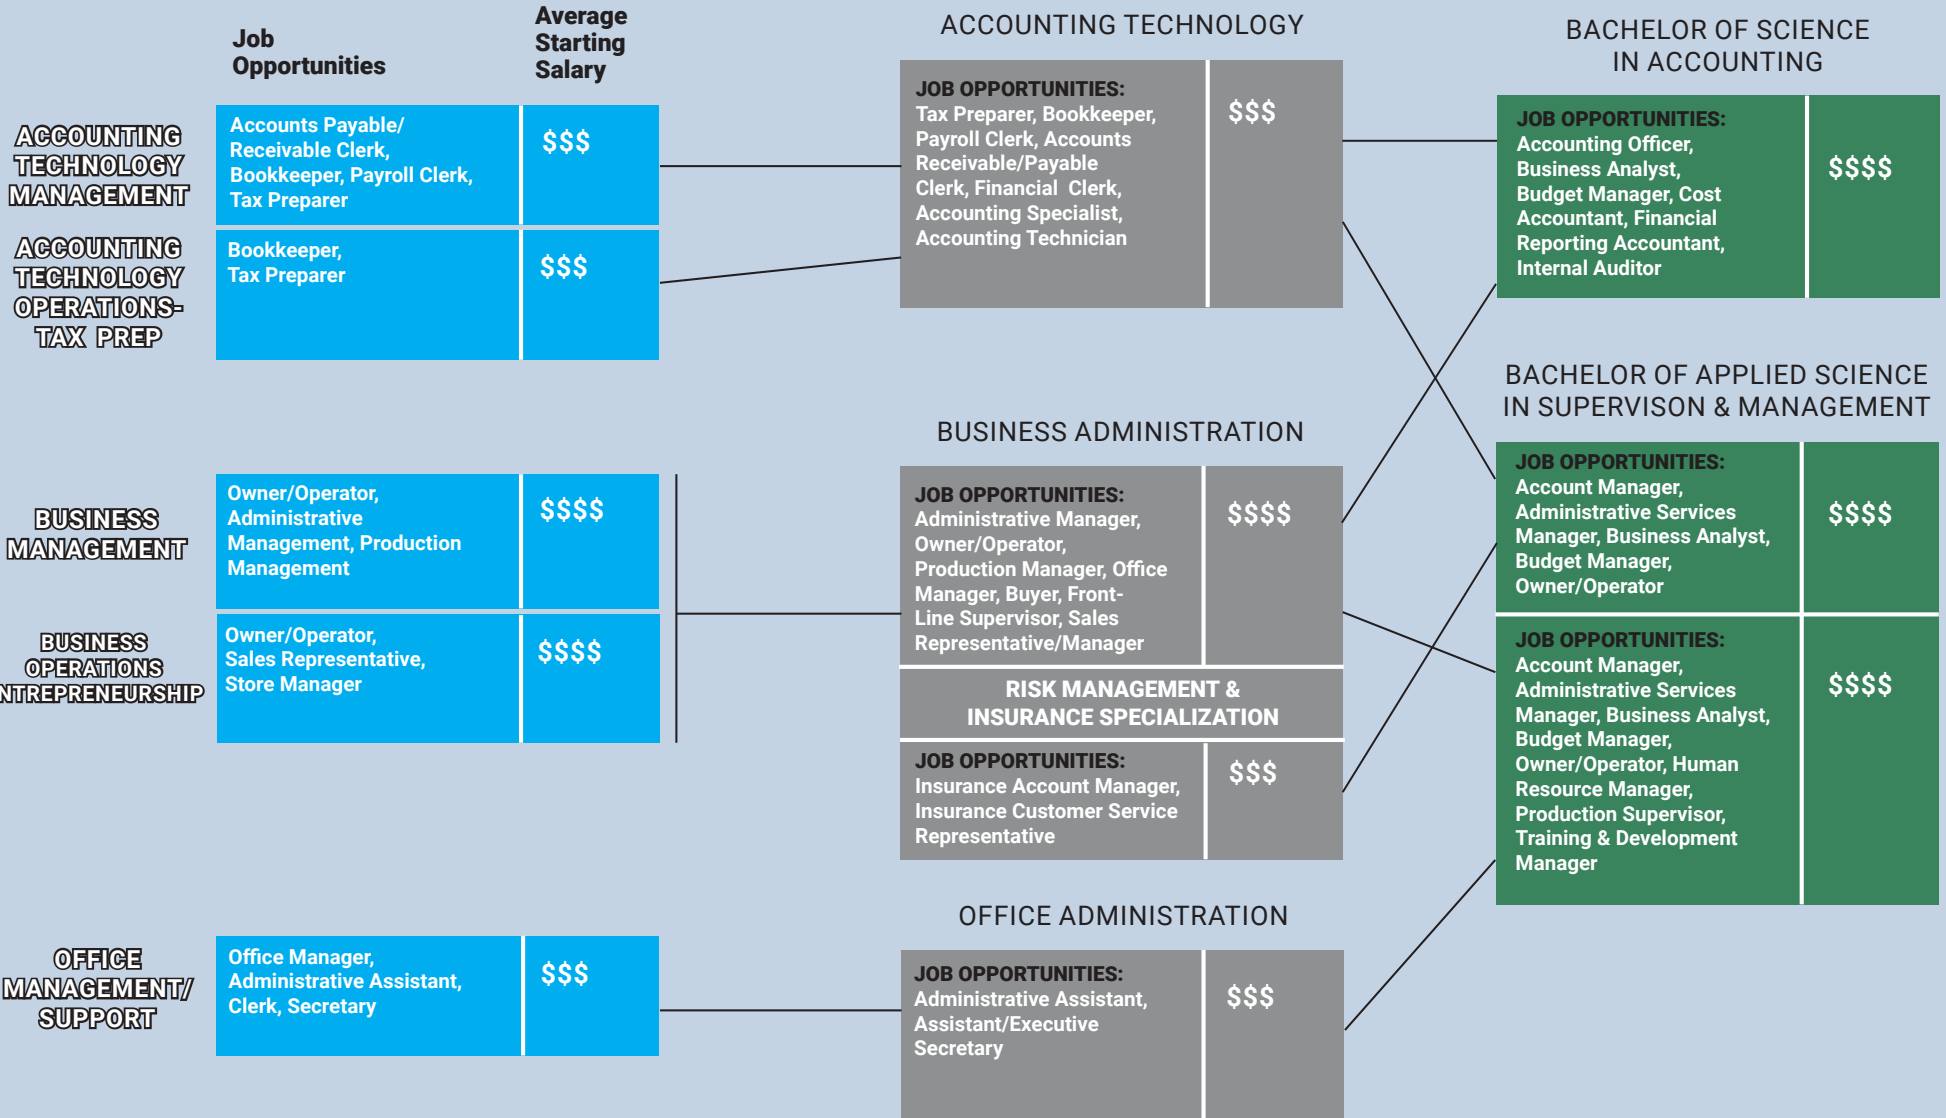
Job Opportunities

Average Starting Salary

ACCOUNTING TECHNOLOGY MANAGEMENT

Accounts Payable/ Receivable Clerk, Bookkeeper, Payroll Clerk, Tax Preparer

$$$

ACCOUNTING TECHNOLOGY OPERATIONS- TAX PREP

Bookkeeper, Tax Preparer

$$$

BUSINESS MANAGEMENT

Owner/Operator, Administrative Management, Production Management

$$$$

BUSINESS OPERATIONS NTREPRENEURSHIP

Owner/Operator, Sales Representative, Store Manager

$$$$

OFFICE MANAGEMENT/ SUPPORT

Office Manager, Administrative Assistant, Clerk, Secretary

$$$

ACCOUNTING TECHNOLOGY

JOB OPPORTUNITIES: Tax Preparer, Bookkeeper, Payroll Clerk, Accounts Receivable/Payable Clerk, Financial Clerk, Accounting Specialist, Accounting Technician

$$$

BUSINESS ADMINISTRATION

JOB OPPORTUNITIES: Administrative Manager, Owner/Operator, Production Manager, Office Manager, Buyer, Front-Line Supervisor, Sales Representative/Manager

$$$$

RISK MANAGEMENT & INSURANCE SPECIALIZATION

JOB OPPORTUNITIES: Insurance Account Manager, Insurance Customer Service Representative

$$$

OFFICE ADMINISTRATION

JOB OPPORTUNITIES: Administrative Assistant, Assistant/Executive Secretary

$$$

BACHELOR OF SCIENCE IN ACCOUNTING

JOB OPPORTUNITIES: Accounting Officer, Business Analyst, Budget Manager, Cost Accountant, Financial Reporting Accountant, Internal Auditor

$$$$

BACHELOR OF APPLIED SCIENCE IN SUPERVISON & MANAGEMENT

JOB OPPORTUNITIES: Account Manager, Administrative Services Manager, Business Analyst, Budget Manager, Owner/Operator

$$$$

JOB OPPORTUNITIES: Account Manager, Administrative Services Manager, Business Analyst, Budget Manager, Owner/Operator, Human Resource Manager, Production Supervisor, Training & Development Manager

$$$$